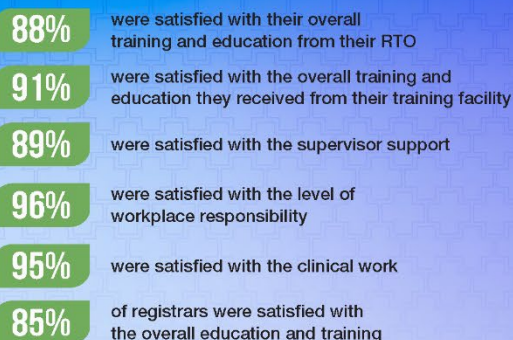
88% were satisfied with their overall training and education from their RTO

91% were satisfied with the overall training and education they received from their training facility

89% were satisfied with the supervisor support

96% were satisfied with the level of workplace responsibility

95% were satisfied with the clinical work

85% of registrars were satisfied with the overall education and training